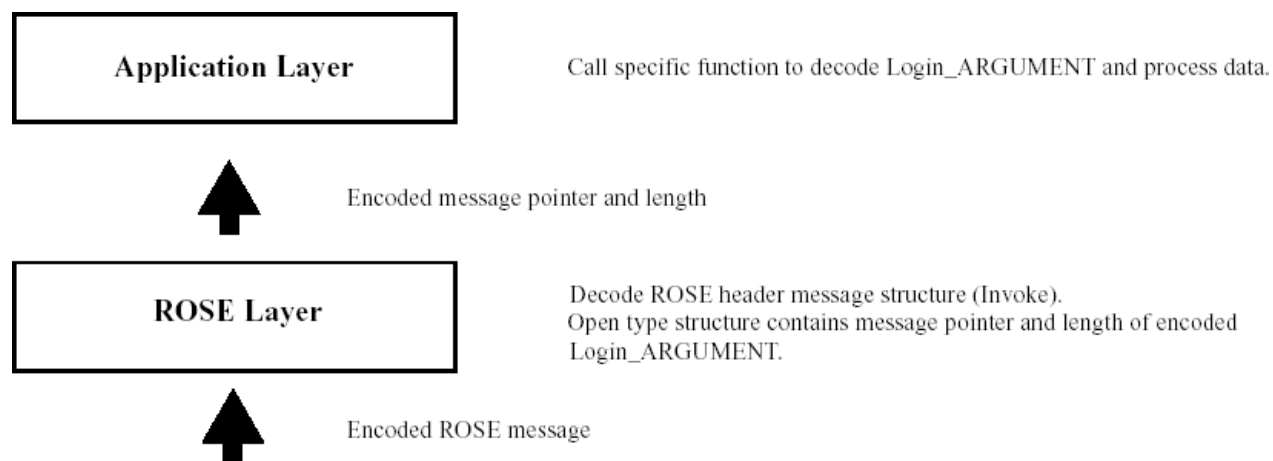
Application Layer

Call specific function to decode Login_ARGUMENT and process data.

Encoded message pointer and length

ROSE Layer

Decode ROSE header message structure (Invoke).
Open type structure contains message pointer and length of encoded Login_ARGUMENT.

Encoded ROSE message